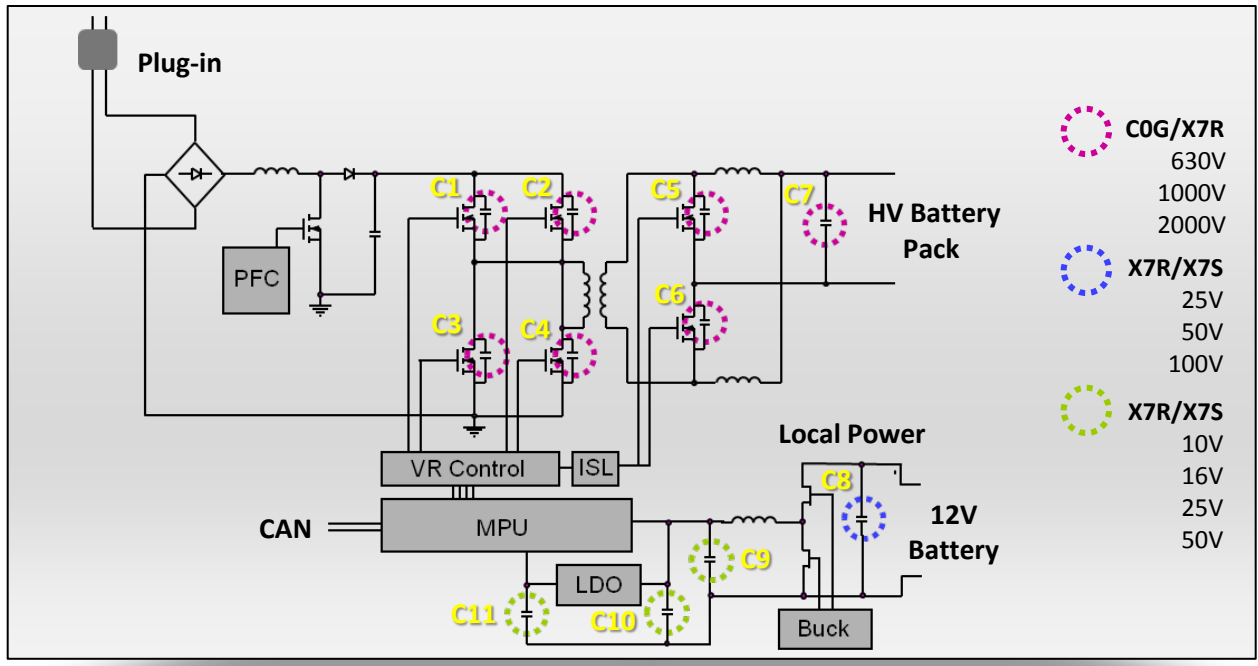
Plug-in

PFC

C1 C2 C3 C4 C5 C6 C7

HV Battery Pack

VR Control ISL

MPU

CAN

LDO

C11 C10 C9

Local Power

C8

12V Battery

Buck

C0G/X7R
630V
1000V
2000V

X7R/X7S
25V
50V
100V

X7R/X7S
10V
16V
25V
50V